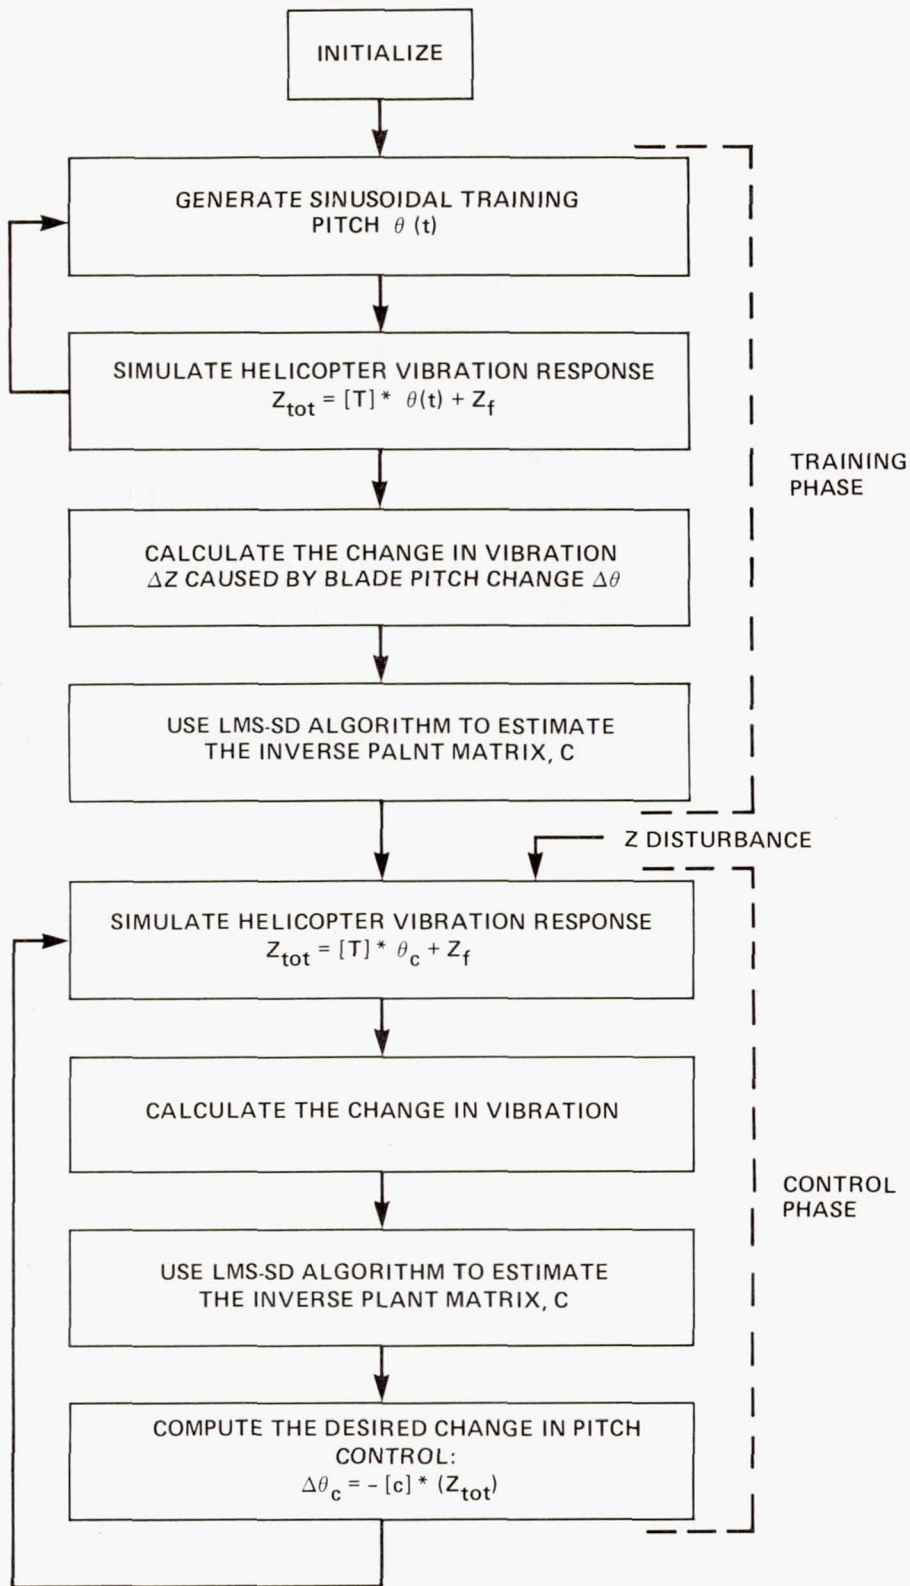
INITIALIZE

GENERATE SINUSOIDAL TRAINING PITCH $\theta$ (t)

SIMULATE HELICOPTER VIBRATION RESPONSE $Z_{tot} = [T] * \theta(t) + Z_f$

CALCULATE THE CHANGE IN VIBRATION $\Delta Z$ CAUSED BY BLADE PITCH CHANGE $\Delta\theta$

USE LMS-SD ALGORITHM TO ESTIMATE THE INVERSE PALNT MATRIX, C

TRAINING PHASE

Z DISTURBANCE

SIMULATE HELICOPTER VIBRATION RESPONSE $Z_{tot} = [T] * \theta_c + Z_f$

CALCULATE THE CHANGE IN VIBRATION

USE LMS-SD ALGORITHM TO ESTIMATE THE INVERSE PLANT MATRIX, C

COMPUTE THE DESIRED CHANGE IN PITCH CONTROL:
$\Delta\theta_c = - [c] * (Z_{tot})$

CONTROL PHASE